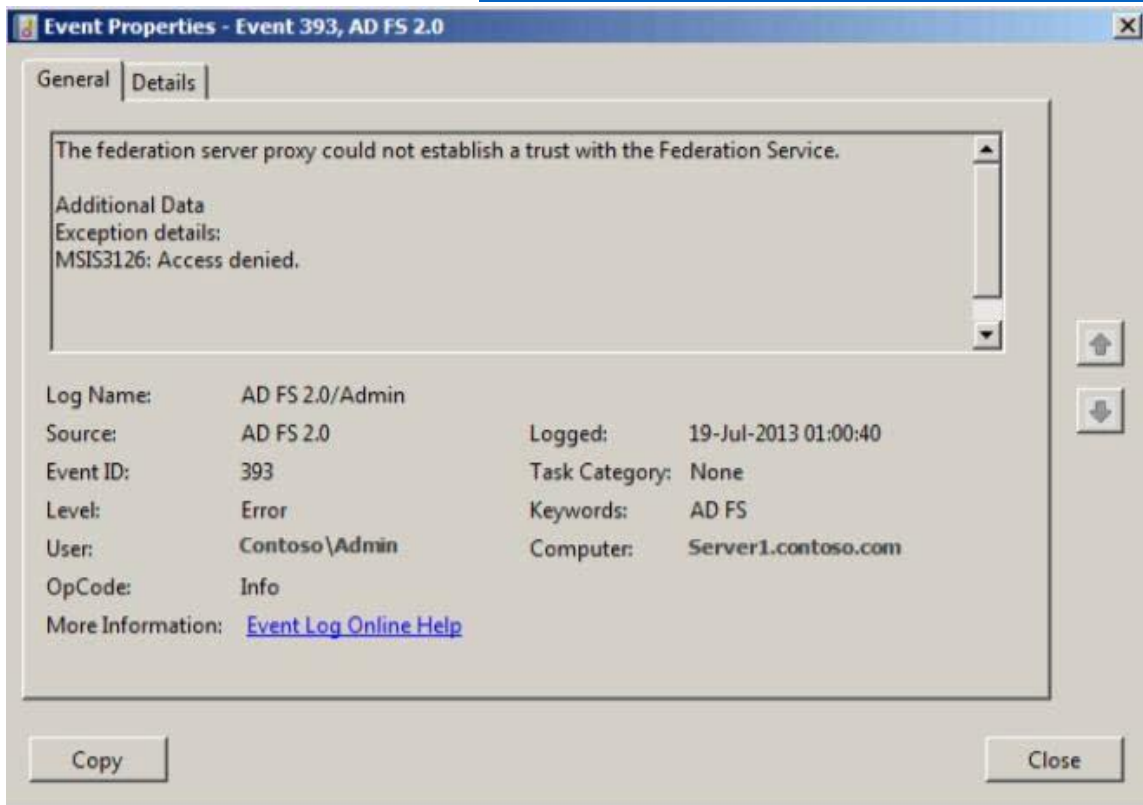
Event Properties - Event 393, AD FS 2.0

General | Details

The federation server proxy could not establish a trust with the Federation Service.

Additional Data
Exception details:
MSIS3126: Access denied.

Log Name: AD FS 2.0/Admin
Source: AD FS 2.0
Logged: 19-Jul-2013 01:00:40
Event ID: 393
Task Category: None
Level: Error
Keywords: AD FS
User: Contoso\Admin
Computer: Server1.contoso.com
OpCode: Info
More Information: Event Log Online Help

Copy
Close